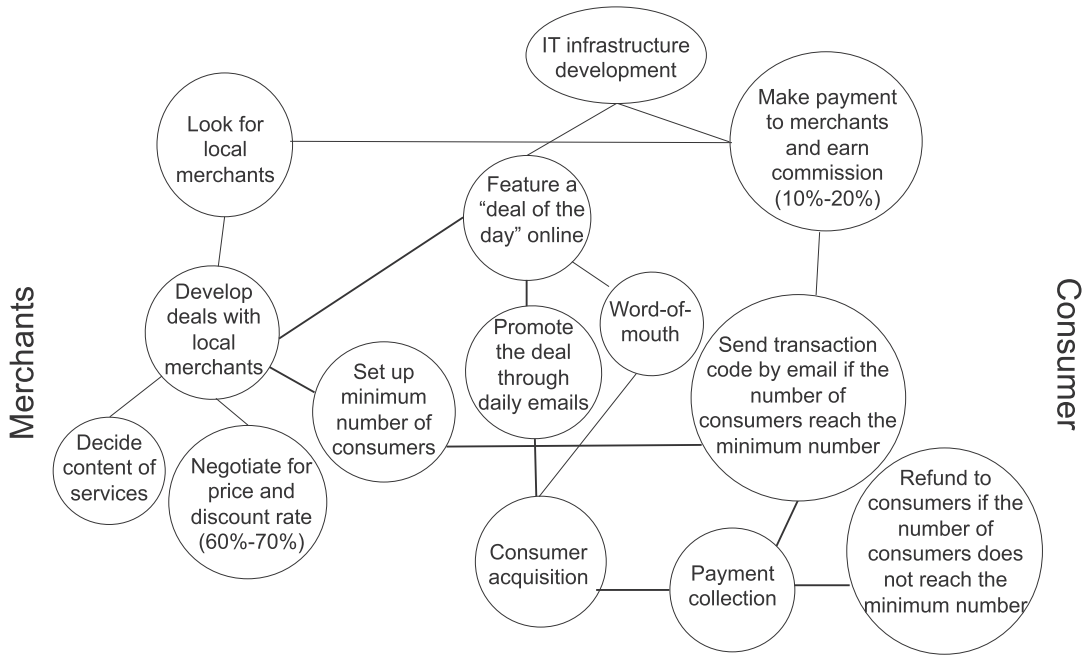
Merchants

IT infrastructure development

Look for local merchants

Make payment to merchants and earn commission (10%-20%)

Feature a "deal of the day" online

Consumer

Develop deals with local merchants

Word-of-mouth

Promote the deal through daily emails

Set up minimum number of consumers

Send transaction code by email if the number of consumers reach the minimum number

Decide content of services

Negotiate for price and discount rate (60%-70%)

Refund to consumers if the number of consumers does not reach the minimum number

Consumer acquisition

Payment collection